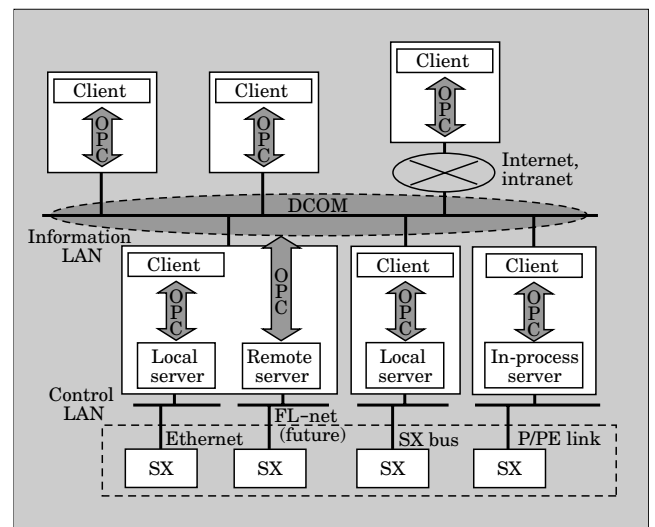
Client

OPC

Client

OPC

Client

OPC

Internet, intranet

DCOM

Information LAN

Client

OPC

OPC

Local server

Remote server

Client

OPC

Local server

Client

OPC

In-process server

Control LAN

Ethernet

FL-net (future)

SX bus

P/PE link

SX

SX

SX

SX